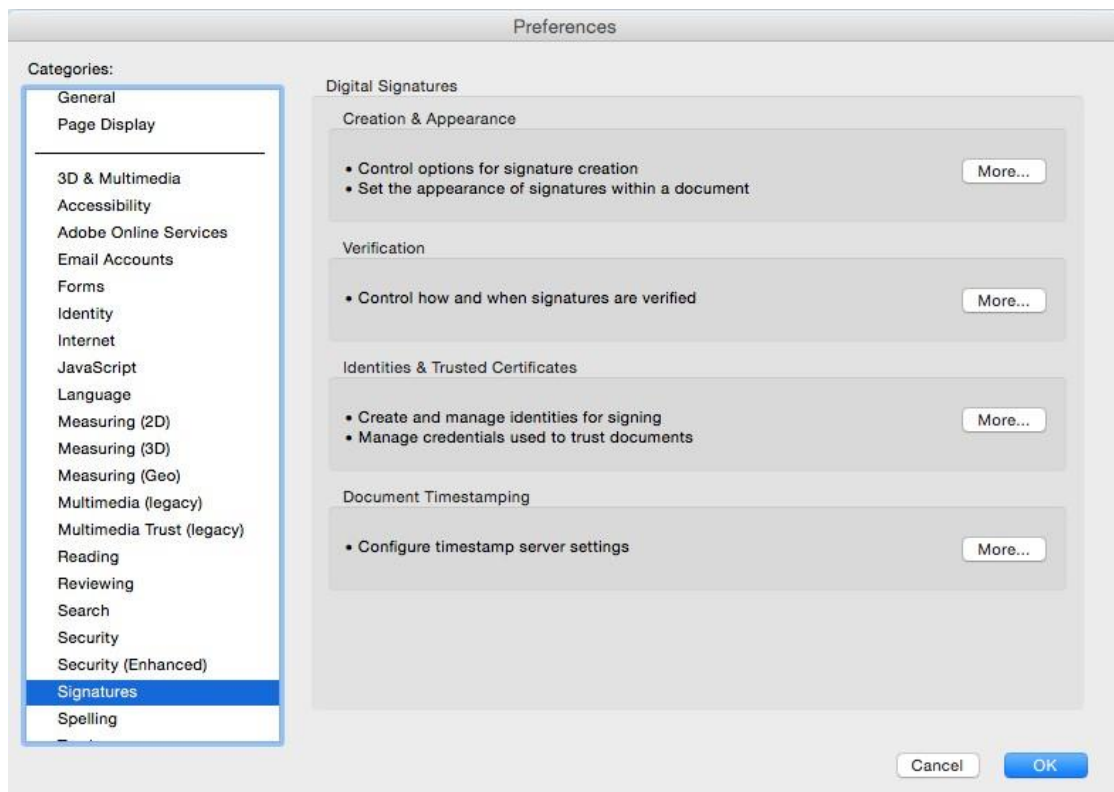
Preferences

Categories:

General
Page Display

3D & Multimedia
Accessibility
Adobe Online Services
Email Accounts
Forms
Identity
Internet
JavaScript
Language
Measuring (2D)
Measuring (3D)
Measuring (Geo)
Multimedia (legacy)
Multimedia Trust (legacy)
Reading
Reviewing
Search
Security
Security (Enhanced)
Signatures
Spelling
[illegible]

Digital Signatures

Creation & Appearance

• Control options for signature creation
• Set the appearance of signatures within a document

More...

Verification

• Control how and when signatures are verified

More...

Identities & Trusted Certificates

• Create and manage identities for signing
• Manage credentials used to trust documents

More...

Document Timestamping

• Configure timestamp server settings

More...

Cancel

OK